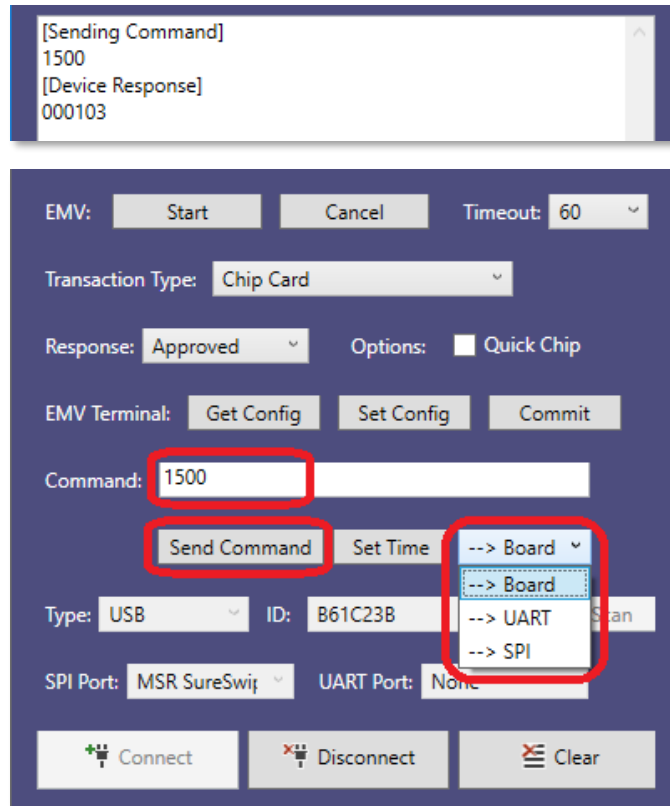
[Sending Command]
1500
[Device Response]
000103

EMV: Start Cancel Timeout: 60

Transaction Type: Chip Card

Response: Approved Options: Quick Chip

EMV Terminal: Get Config Set Config Commit

Command: 1500

Send Command Set Time --> Board

--> Board
--> UART
--> SPI

Type: USB ID: B61C23B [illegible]

SPI Port: MSR SureSwip UART Port: None

Connect Disconnect Clear